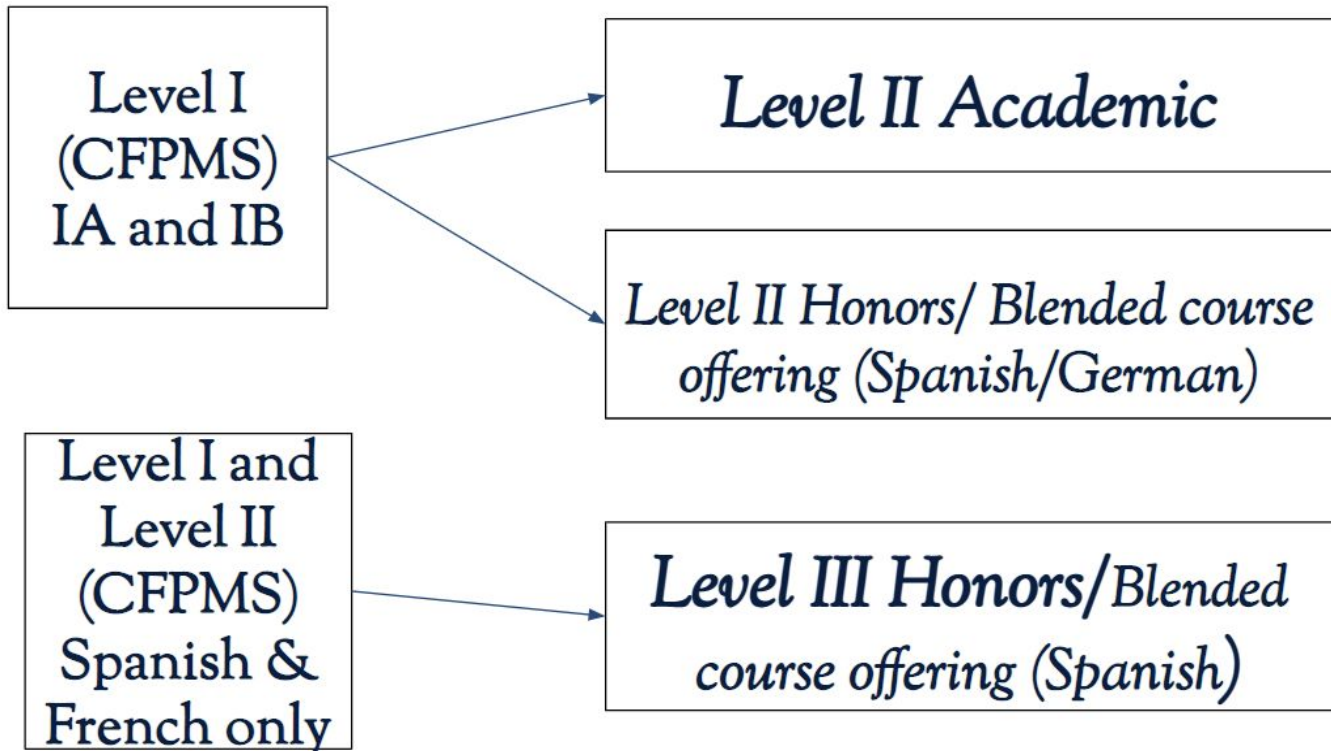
Level I (CFPMS) IA and IB

Level II Academic

Level II Honors/ Blended course offering (Spanish/German)

Level I and Level II (CFPMS) Spanish & French only

Level III Honors/Blended course offering (Spanish)